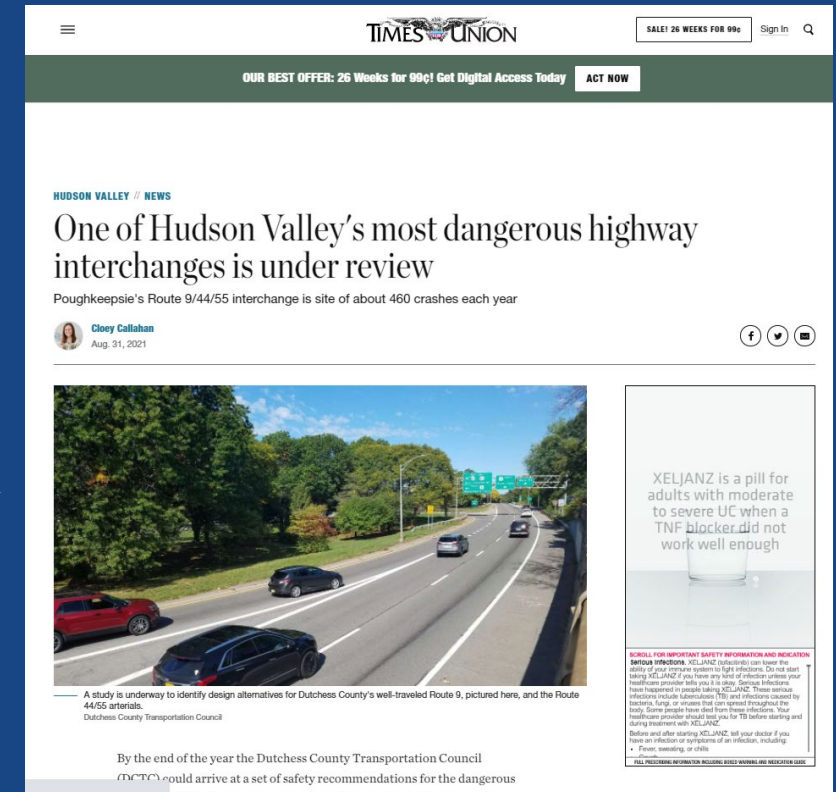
TIMES UNION

SALE! 26 WEEKS FOR 99¢

Sign In

OUR BEST OFFER: 26 Weeks for 99¢! Get Digital Access Today

ACT NOW

HUDSON VALLEY // NEWS

One of Hudson Valley's most dangerous highway interchanges is under review

Poughkeepsie's Route 9/44/55 interchange is site of about 460 crashes each year

Cloey Callahan
Aug. 31, 2021

A study is underway to identify design alternatives for Dutchess County's well-traveled Route 9, pictured here, and the Route 44/55 arterials.
Dutchess County Transportation Council

By the end of the year the Dutchess County Transportation Council (DCTC) could arrive at a set of safety recommendations for the dangerous

XELJANZ is a pill for adults with moderate to severe UC when a TNF blocker did not work well enough

SCROLL FOR IMPORTANT SAFETY INFORMATION AND INDICATION

Serious Infections. XELJANZ (tofacitinib) can lower the ability of your immune system to fight infections. Do not start taking XELJANZ if you have any kind of infection unless your healthcare provider tells you it is okay. Serious infections have happened in people taking XELJANZ. These serious infections include tuberculosis (TB) and infections caused by bacteria, fungi, or viruses that can spread throughout the body. Some people have died from these infections. Your healthcare provider should test you for TB before starting and during treatment with XELJANZ.

Before and after starting XELJANZ, tell your doctor if you have an infection or symptoms of an infection, including:
• Fever, sweating, or chills

FULL PRESCRIBING INFORMATION INCLUDING BOXED WARNING AND MEDICATION GUIDE